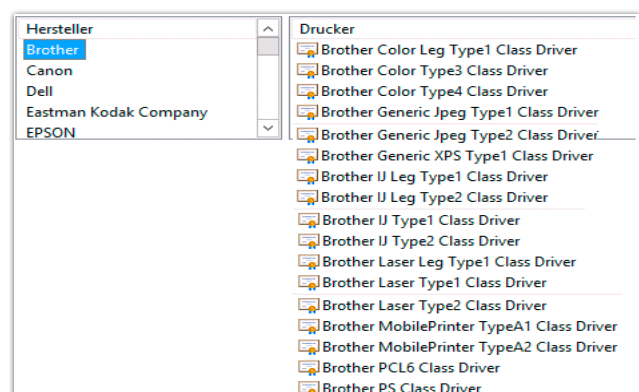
Hersteller
Brother
Canon
Dell
Eastman Kodak Company
EPSON

Drucker
Brother Color Leg Type1 Class Driver
Brother Color Type3 Class Driver
Brother Color Type4 Class Driver
Brother Generic Jpeg Type1 Class Driver
Brother Generic Jpeg Type2 Class Driver
Brother Generic XPS Type1 Class Driver
Brother IJ Leg Type1 Class Driver
Brother IJ Leg Type2 Class Driver
Brother IJ Type1 Class Driver
Brother IJ Type2 Class Driver
Brother Laser Leg Type1 Class Driver
Brother Laser Type1 Class Driver
Brother Laser Type2 Class Driver
Brother MobilePrinter TypeA1 Class Driver
Brother MobilePrinter TypeA2 Class Driver
Brother PCL6 Class Driver
Brother PS Class Driver